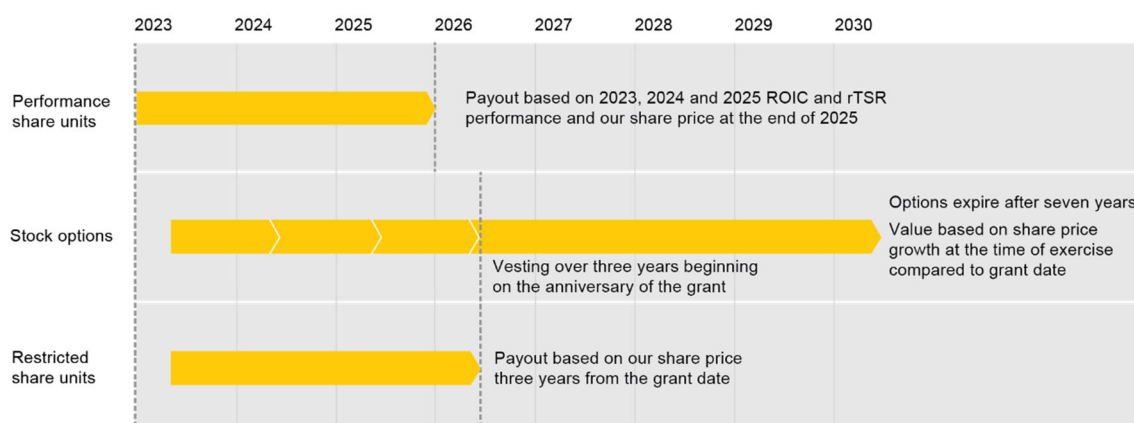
2023 2024 2025 2026 2027 2028 2029 2030

Performance share units

Payout based on 2023, 2024 and 2025 ROIC and rTSR performance and our share price at the end of 2025

Stock options

Options expire after seven years

Value based on share price growth at the time of exercise compared to grant date

Vesting over three years beginning on the anniversary of the grant

Restricted share units

Payout based on our share price three years from the grant date